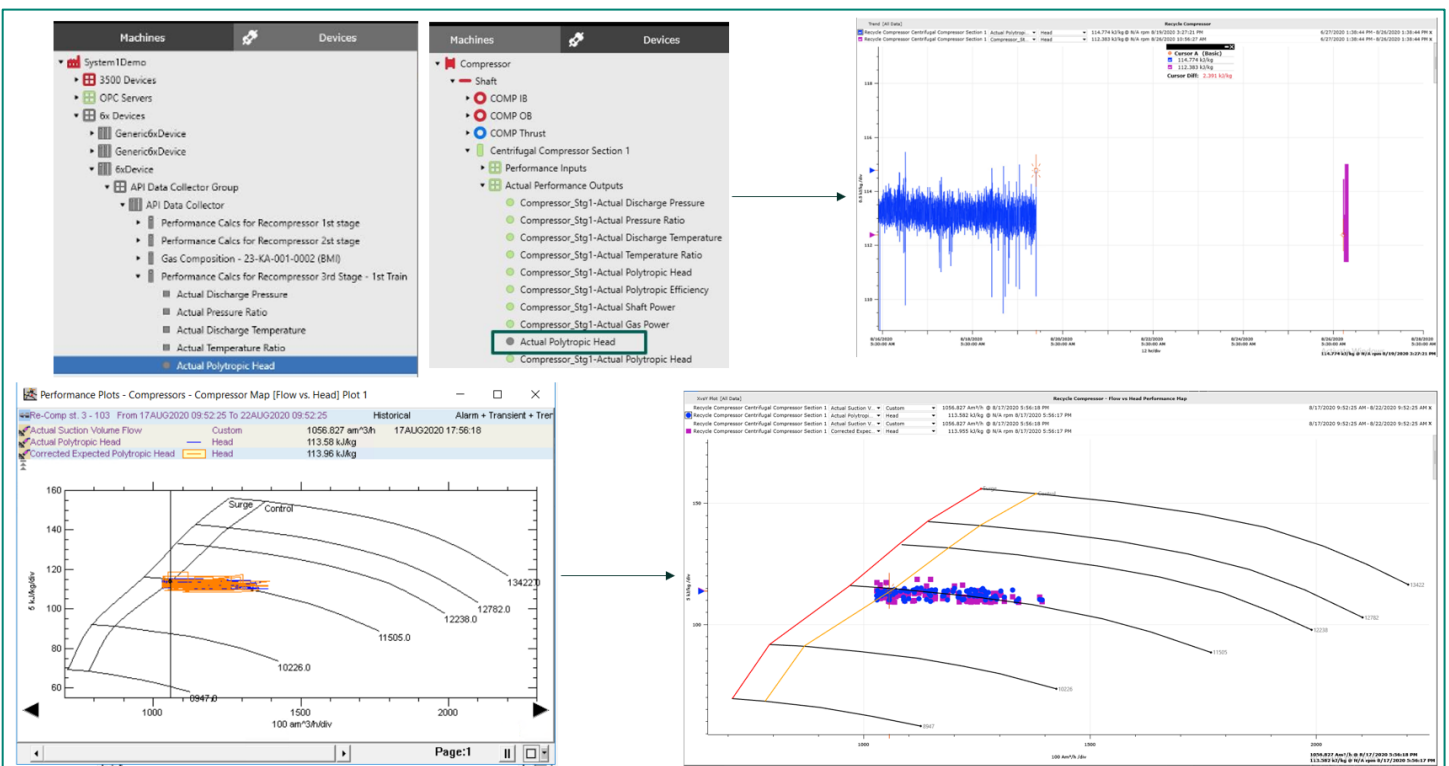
Machines Devices

System1Demo
3500 Devices
OPC Servers
6x Devices
Generic6xDevice
Generic6xDevice
6xDevice
API Data Collector Group
API Data Collector
Performance Calcs for Recompressor 1st stage
Performance Calcs for Recompressor 2st stage
Gas Composition - 23-KA-001-0002 (BMI)
Performance Calcs for Recompressor 3rd Stage - 1st Train
Actual Discharge Pressure
Actual Pressure Ratio
Actual Discharge Temperature
Actual Temperature Ratio
Actual Polytropic Head

Machines Devices

Compressor
Shaft
COMP IB
COMP OB
COMP Thrust
Centrifugal Compressor Section 1
Performance Inputs
Actual Performance Outputs
Compressor_Stg1-Actual Discharge Pressure
Compressor_Stg1-Actual Pressure Ratio
Compressor_Stg1-Actual Discharge Temperature
Compressor_Stg1-Actual Temperature Ratio
Compressor_Stg1-Actual Polytropic Head
Compressor_Stg1-Actual Polytropic Efficiency
Compressor_Stg1-Actual Shaft Power
Compressor_Stg1-Actual Gas Power
Actual Polytropic Head
Compressor_Stg1-Actual Polytropic Head

Trend [All Data] Recycle Compressor
Recycle Compressor Centrifugal Compressor Section 1 Actual Polytropi... Head 114.774 kJ/kg @ N/A rpm 8/19/2020 3:27:21 PM 6/27/2020 1:38:44 PM - 8/26/2020 1:38:44 PM
Recycle Compressor Centrifugal Compressor Section 1 Compressor_St... Head 112.383 kJ/kg @ N/A rpm 8/26/2020 10:56:27 AM 6/27/2020 1:38:44 PM - 8/26/2020 1:38:44 PM
Cursor A (Basic)
114.779 kJ/kg
112.383 kJ/kg
Cursor Diff: 2.391 kJ/kg
116
114
112
110
0.5 kJ/kg /div
8/16/2020 5:30:00 AM
8/18/2020 5:30:00 AM
8/20/2020 5:30:00 AM
8/22/2020 5:30:00 AM
8/24/2020 5:30:00 AM
8/26/2020 5:30:00 AM
8/28/2020 5:30:00 AM
12 hr/div
114.774 kJ/kg @ N/A rpm 8/19/2020 3:27:21 PM

Performance Plots - Compressors - Compressor Map [Flow vs. Head] Plot 1
Re-Comp st. 3 - 103 From 17AUG2020 09:52:25 To 22AUG2020 09:52:25 Historical Alarm + Transient + Tre
Actual Suction Volume Flow Custom 1056.827 am^3/h 17AUG2020 17:56:18
Actual Polytropic Head Head 113.58 kJ/kg
Corrected Expected Polytropic Head Head 113.96 kJ/kg
160
140
120
100
80
60
5 kJ/kg/div
Surge
Control
13422.0
12782.0
12238.0
11505.0
10226.0
9947.0
1000
1500
2000
100 am^3/h/div
Page:1

XvsY Plot [All Data] Recycle Compressor - Flow vs Head Performance Map
Recycle Compressor Centrifugal Compressor Section 1 Actual Suction V... Custom 1056.827 Am³/h @ 8/17/2020 5:56:18 PM 8/17/2020 9:52:25 AM - 8/22/2020 9:52:25 AM
Recycle Compressor Centrifugal Compressor Section 1 Actual Polytropi... Head 113.582 kJ/kg @ N/A rpm 8/17/2020 5:56:17 PM
Recycle Compressor Centrifugal Compressor Section 1 Actual Suction V... Custom 1056.827 Am³/h @ 8/17/2020 5:56:18 PM 8/17/2020 9:52:25 AM - 8/22/2020 9:52:25 AM
Recycle Compressor Centrifugal Compressor Section 1 Corrected Expec... Head 113.955 kJ/kg @ N/A rpm 8/17/2020 5:56:17 PM
Surge
Control
150
100
5 kJ/kg /div
13422
12782
12238
11505
10226
9947
1000
1500
2000
100 Am³/h /div
1056.827 Am³/h @ 8/17/2020 5:56:18 PM
113.582 kJ/kg @ N/A rpm 8/17/2020 5:56:17 PM